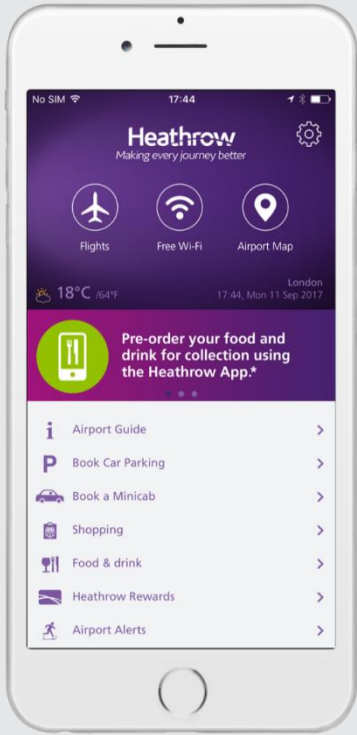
No SIM 17:44

Heathrow
Making every journey better

Flights
Free Wi-Fi
Airport Map

18°C /64°F
London
17:44, Mon 11 Sep 2017

Pre-order your food and drink for collection using the Heathrow App.*

Airport Guide
Book Car Parking
Book a Minicab
Shopping
Food & drink
Heathrow Rewards
Airport Alerts